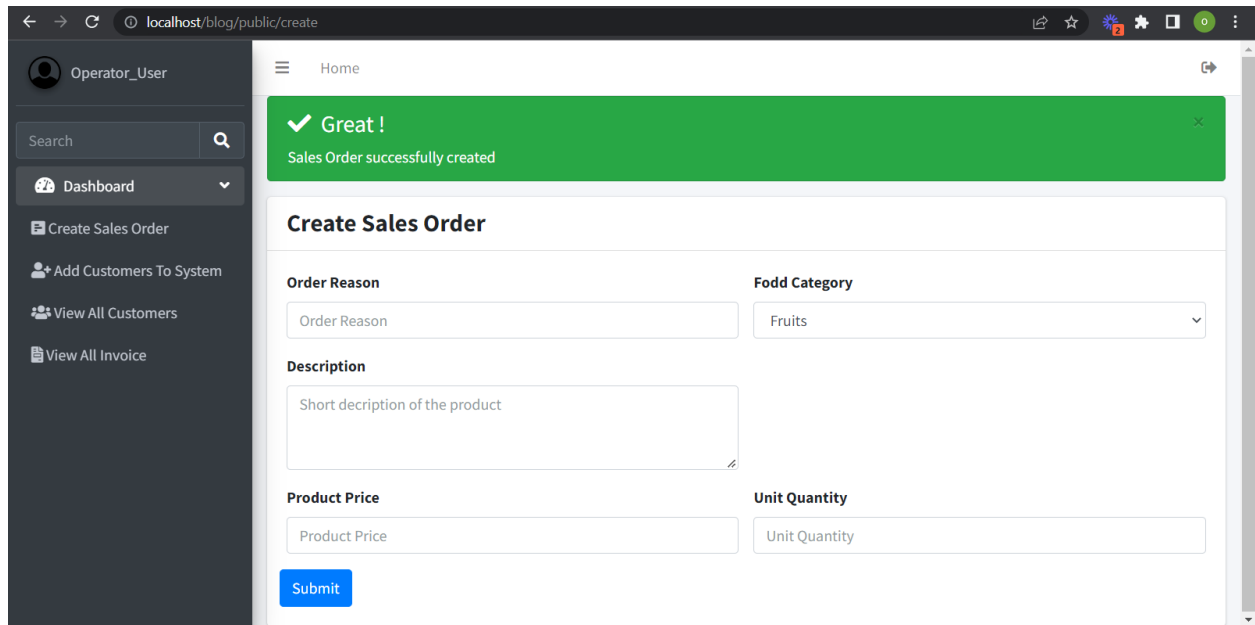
localhost/blog/public/create

Operator_User

Search

Dashboard

Create Sales Order

Add Customers To System

View All Customers

View All Invoice

Home

Great !

Sales Order successfully created

×

Create Sales Order

Order Reason

Order Reason

Fodd Category

Fruits

Description

Short decription of the product

Product Price

Product Price

Unit Quantity

Unit Quantity

Submit